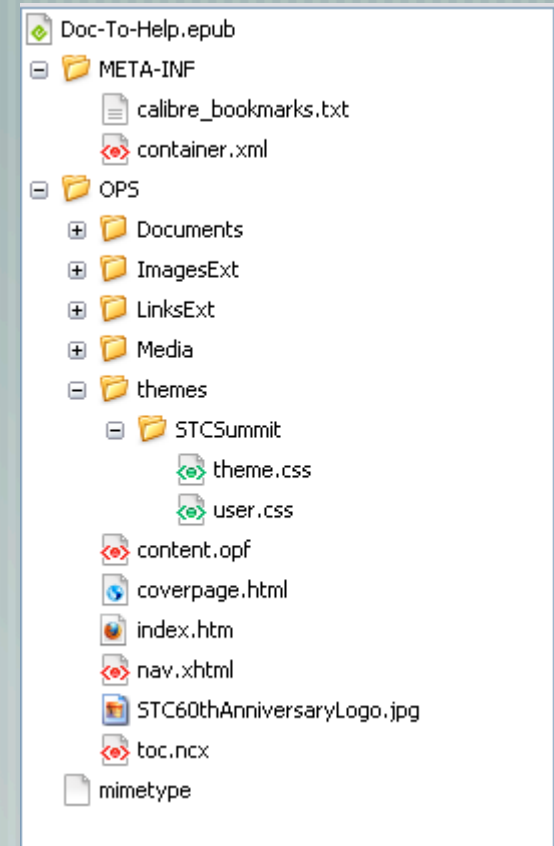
Doc-To-Help.epub
META-INF
calibre_bookmarks.txt
container.xml
OPS
Documents
ImagesExt
LinksExt
Media
themes
STCSummit
theme.css
user.css
content.opf
coverpage.html
index.htm
nav.xhtml
STC60thAnniversaryLogo.jpg
toc.ncx
mimetype